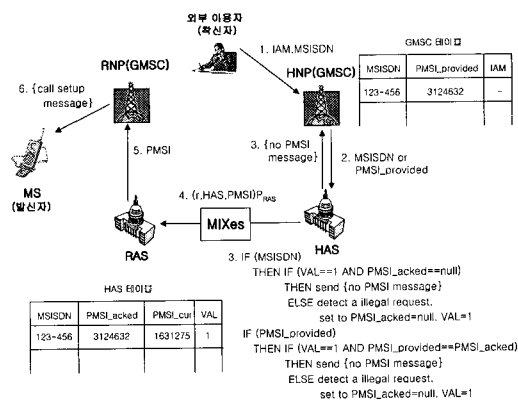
외부 이용자 (착신자)

1. IAM,MSISDN

GMSC 테이블

| MSISDN | PMSI_provided | IAM |
|---|---|---|
| 123-456 | 3124632 | - |
| | | |

RNP(GMSC)

HNP(GMSC)

6. {call setup message}

5. PMSI

3. {no PMSI message}

2. MSISDN or PMSI_provided

MS (발신자)

4. $(r,HAS,PMSI)P_{RAS}$

RAS

MIXes

HAS

3. IF (MSISDN)
THEN IF (VAL==1 AND PMSI_acked==null)
THEN send {no PMSI message}
ELSE detect a illegal request.
set to PMSI_acked=null, VAL=1
IF (PMSI_provided)
THEN IF (VAL==1 AND PMSI_provided==PMSI_acked)
THEN send {no PMSI message}
ELSE detect a illegal request.
set to PMSI_acked=null, VAL=1

HAS 테이블

| MSISDN | PMSI_acked | PMSI_cur | VAL |
|---|---|---|---|
| 123-456 | 3124632 | 1631275 | 1 |
| | | | |